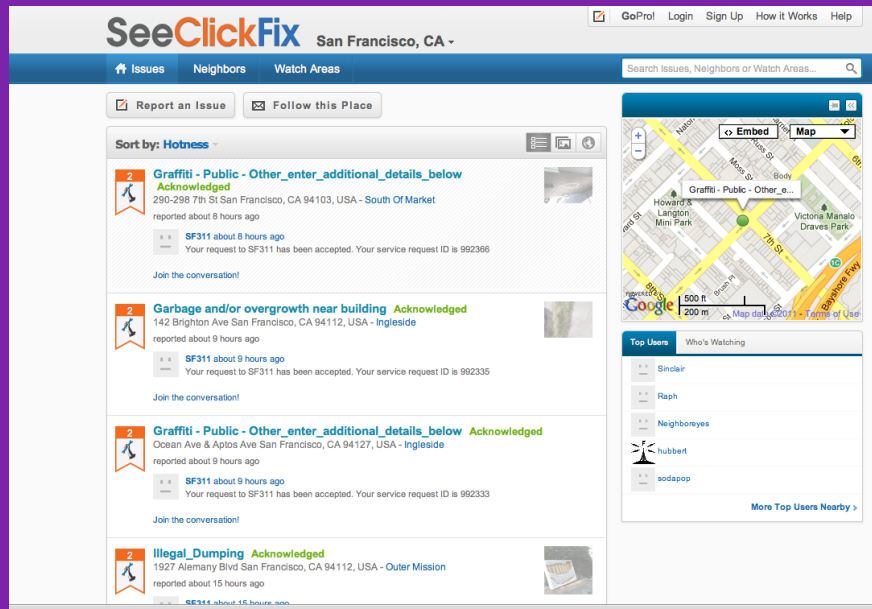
SeeClickFix San Francisco, CA

GoPro! Login Sign Up How it Works Help

Issues Neighbors Watch Areas

Search Issues, Neighbors or Watch Areas...

Report an Issue Follow this Place

Sort by: Hotness

2
Graffiti - Public - Other_enter_additional_details_below Acknowledged
290-298 7th St San Francisco, CA 94103, USA - South Of Market
reported about 8 hours ago
SF311 about 8 hours ago
Your request to SF311 has been accepted. Your service request ID is 992366
Join the conversation!

2
Garbage and/or overgrowth near building Acknowledged
142 Brighton Ave San Francisco, CA 94112, USA - Ingleside
reported about 9 hours ago
SF311 about 9 hours ago
Your request to SF311 has been accepted. Your service request ID is 992335
Join the conversation!

2
Graffiti - Public - Other_enter_additional_details_below Acknowledged
Ocean Ave & Aptos Ave San Francisco, CA 94127, USA - Ingleside
reported about 9 hours ago
SF311 about 9 hours ago
Your request to SF311 has been accepted. Your service request ID is 992333
Join the conversation!

2
Illegal_Dumping Acknowledged
1927 Alemany Blvd San Francisco, CA 94112, USA - Outer Mission
reported about 15 hours ago
SF311 about 15 hours ago

Embed Map
Natoma St
Moss St
Russ St
Graffiti - Public - Other_e...
Howard & Langton Mini Park
7th St
Victoria Manalo Draves Park
Bayshore Fwy
Google 500 ft 200 m Map data ©2011 - Terms of Use

Top Users Who's Watching
Sinclair
Raph
Neighboreyes
hubbert
sodapop
More Top Users Nearby